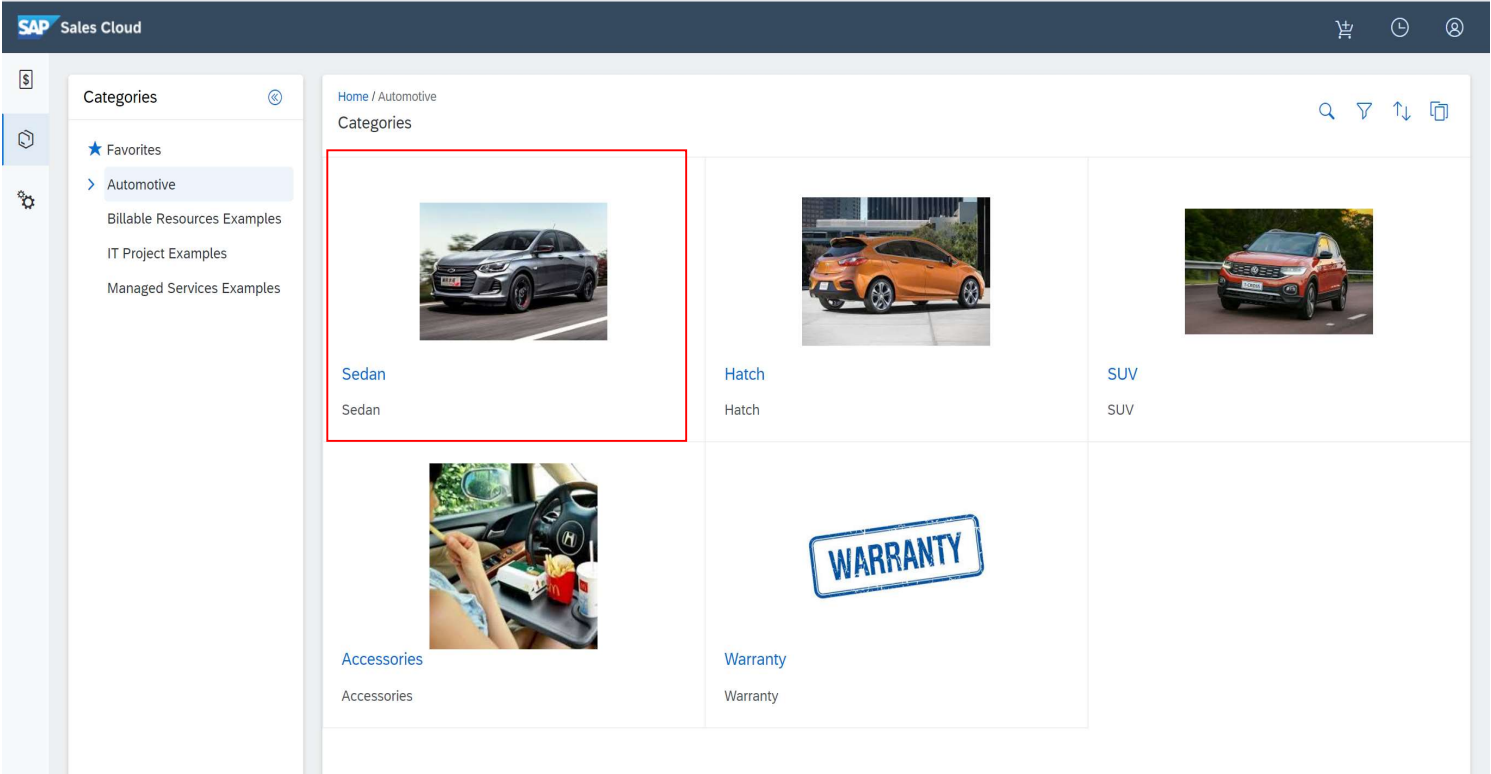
SAP Sales Cloud

Categories

Favorites

Automotive

Billable Resources Examples

IT Project Examples

Managed Services Examples

Home / Automotive

Categories

Sedan

Sedan

Hatch

Hatch

SUV

SUV

Accessories

Accessories

WARRANTY

Warranty

Warranty